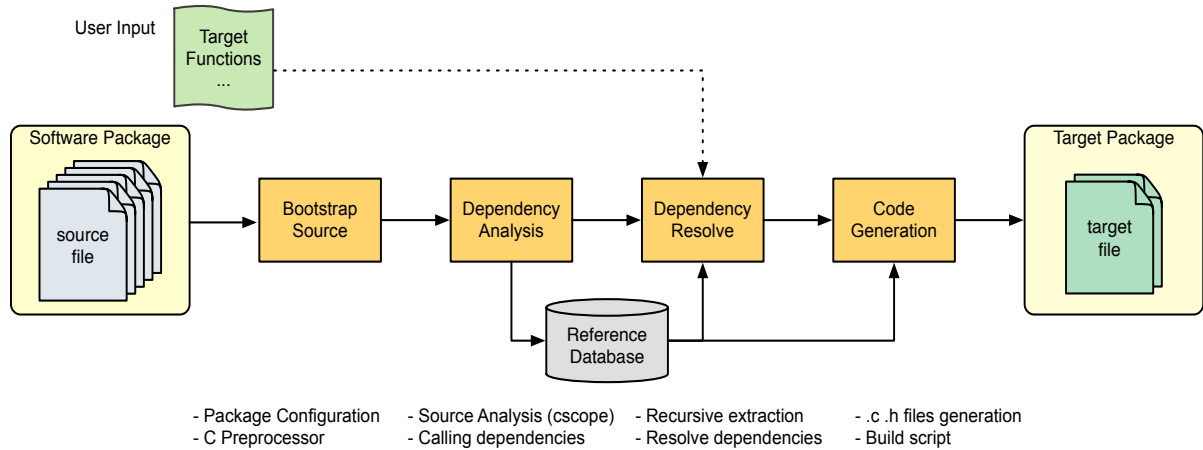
User Input

Target Functions ...

Software Package

source file

Bootstrap Source

Dependency Analysis

Dependency Resolve

Code Generation

Target Package

target file

Reference Database

- Package Configuration
- C Preprocessor

- Source Analysis (cscope)
- Calling dependencies

- Recursive extraction
- Resolve dependencies

- .c .h files generation
- Build script